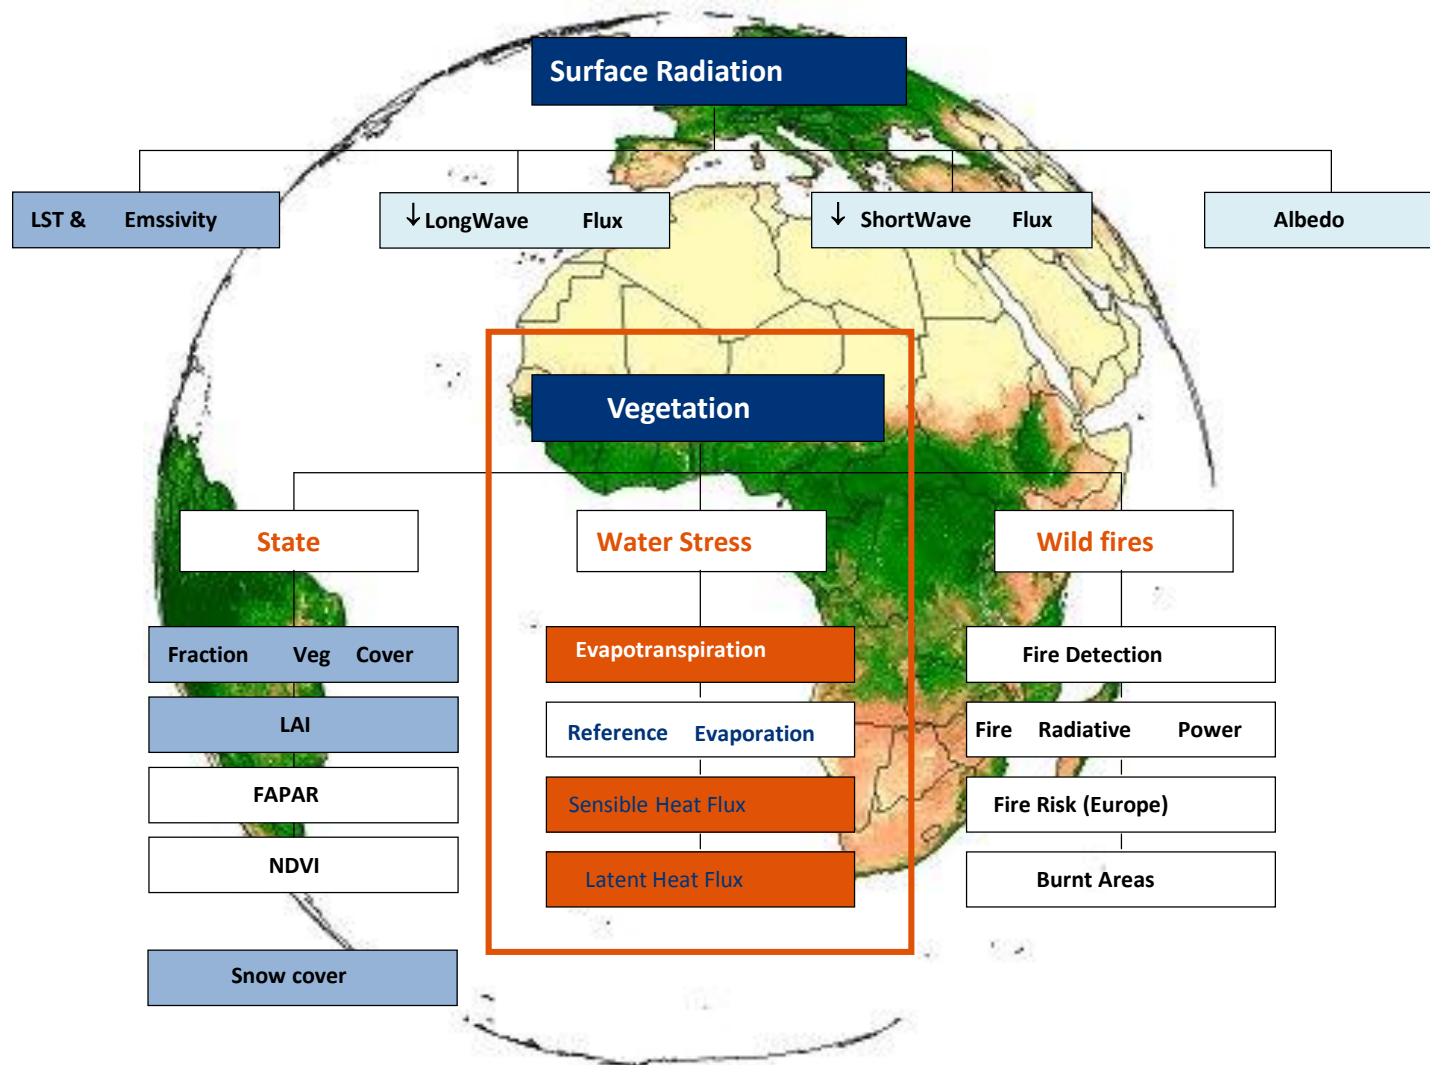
Surface Radiation

LST & Emssivity

↓LongWave Flux

↓ ShortWave Flux

Albedo

Vegetation

State

Water Stress

Wild fires

Fraction Veg Cover

LAI

FAPAR

NDVI

Snow cover

Evapotranspiration

Reference Evaporation

Sensible Heat Flux

Latent Heat Flux

Fire Detection

Fire Radiative Power

Fire Risk (Europe)

Burnt Areas